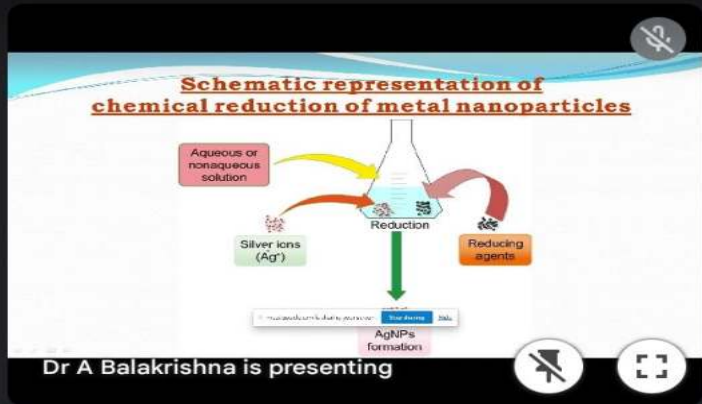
Schematic representation of chemical reduction of metal nanoparticles

Aqueous or nonaqueous solution

Silver ions ($Ag^{+}$)

Reduction

Reducing agents

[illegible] Stop sharing Hide

AgNPs formation

Dr A Balakrishna is presenting